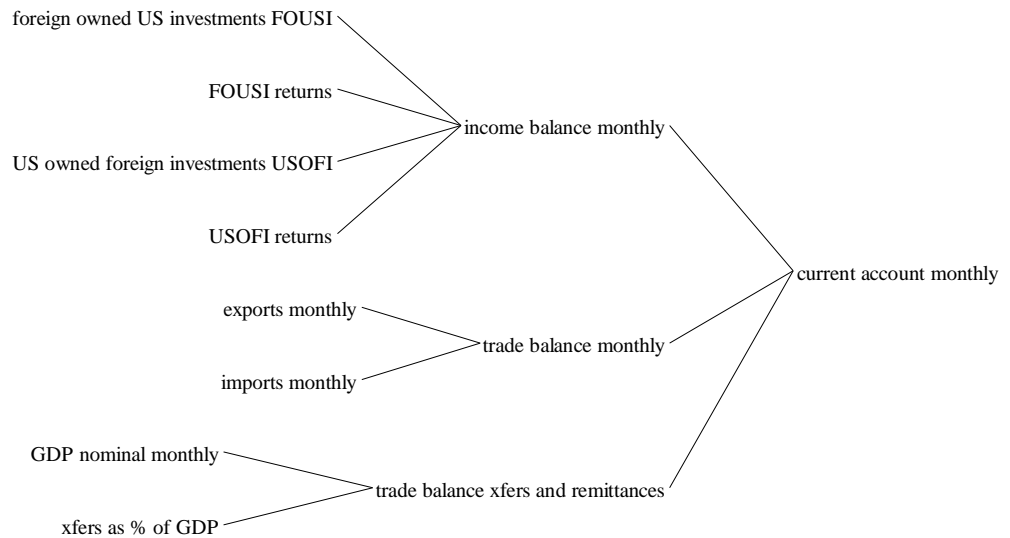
foreign owned US investments FOUSI

FOUSI returns

US owned foreign investments USOFI

USOFI returns

income balance monthly

exports monthly

imports monthly

trade balance monthly

GDP nominal monthly

xfers as % of GDP

trade balance xfers and remittances

current account monthly